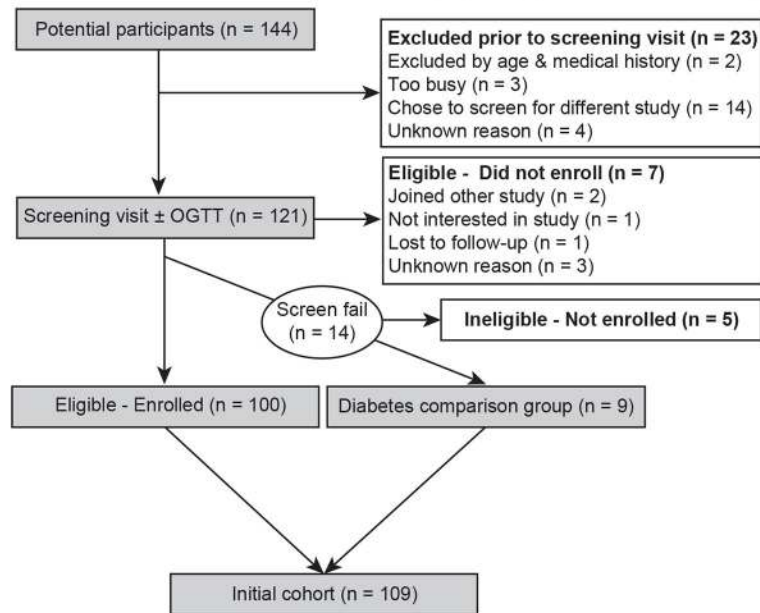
Potential participants (n = 144)

**Excluded prior to screening visit (n = 23)**
Excluded by age & medical history (n = 2)
Too busy (n = 3)
Chose to screen for different study (n = 14)
Unknown reason (n = 4)

Screening visit ± OGTT (n = 121)

**Eligible - Did not enroll (n = 7)**
Joined other study (n = 2)
Not interested in study (n = 1)
Lost to follow-up (n = 1)
Unknown reason (n = 3)

Screen fail (n = 14)

**Ineligible - Not enrolled (n = 5)**

Eligible - Enrolled (n = 100)

Diabetes comparison group (n = 9)

Initial cohort (n = 109)